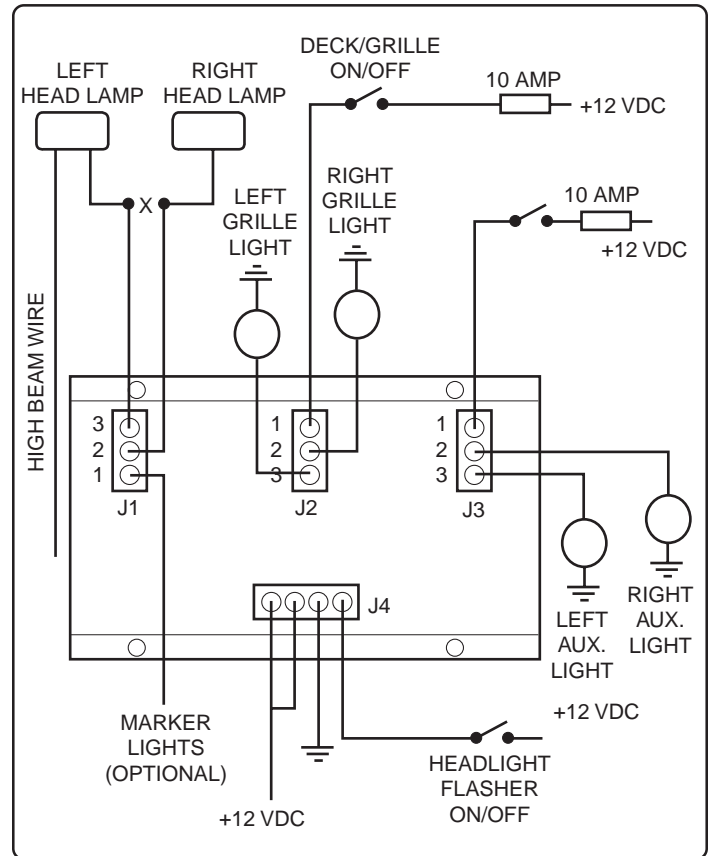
LEFT HEAD LAMP

RIGHT HEAD LAMP

DECK/GRILLE ON/OFF

10 AMP

+12 VDC

X

LEFT GRILLE LIGHT

RIGHT GRILLE LIGHT

10 AMP

+12 VDC

HIGH BEAM WIRE

3
2
1

J1

1
2
3

J2

1
2
3

J3

J4

LEFT AUX. LIGHT

RIGHT AUX. LIGHT

+12 VDC

MARKER LIGHTS (OPTIONAL)

HEADLIGHT FLASHER ON/OFF

+12 VDC